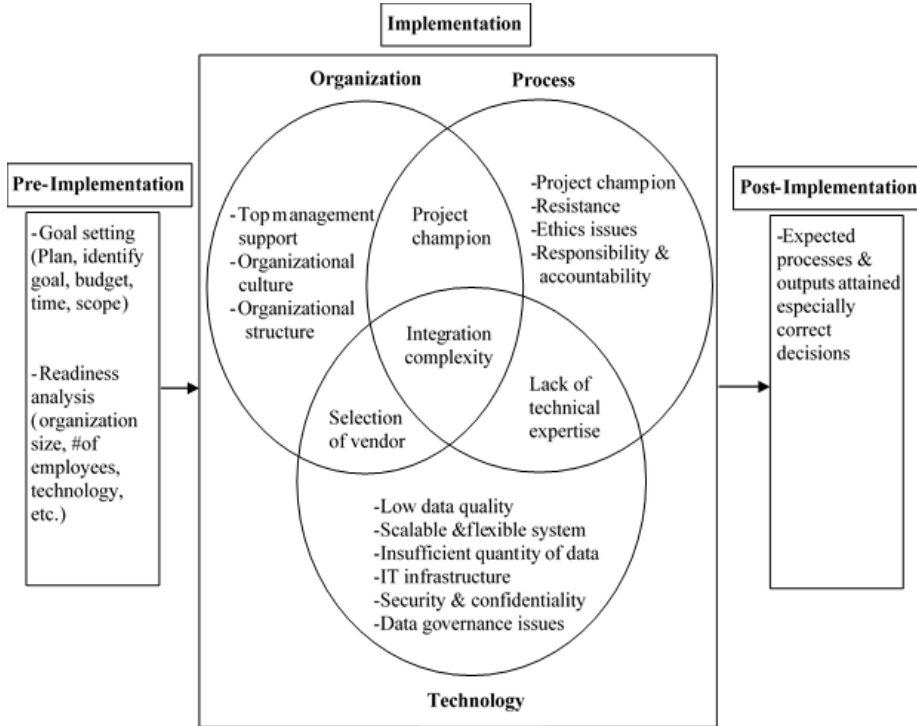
Implementation

Pre-Implementation

-Goal setting (Plan, identify goal, budget, time, scope)

-Readiness analysis (organization size, #of employees, technology, etc.)

Organization

Process

-Top management support
-Organizational culture
-Organizational structure

Project champion

-Project champion
-Resistance
-Ethics issues
-Responsibility & accountability

Integration complexity

Selection of vendor

Lack of technical expertise

-Low data quality
-Scalable &flexible system
-Insufficient quantity of data
-IT infrastructure
-Security & confidentiality
-Data governance issues

Technology

Post-Implementation

-Expected processes & outputs attained especially correct decisions